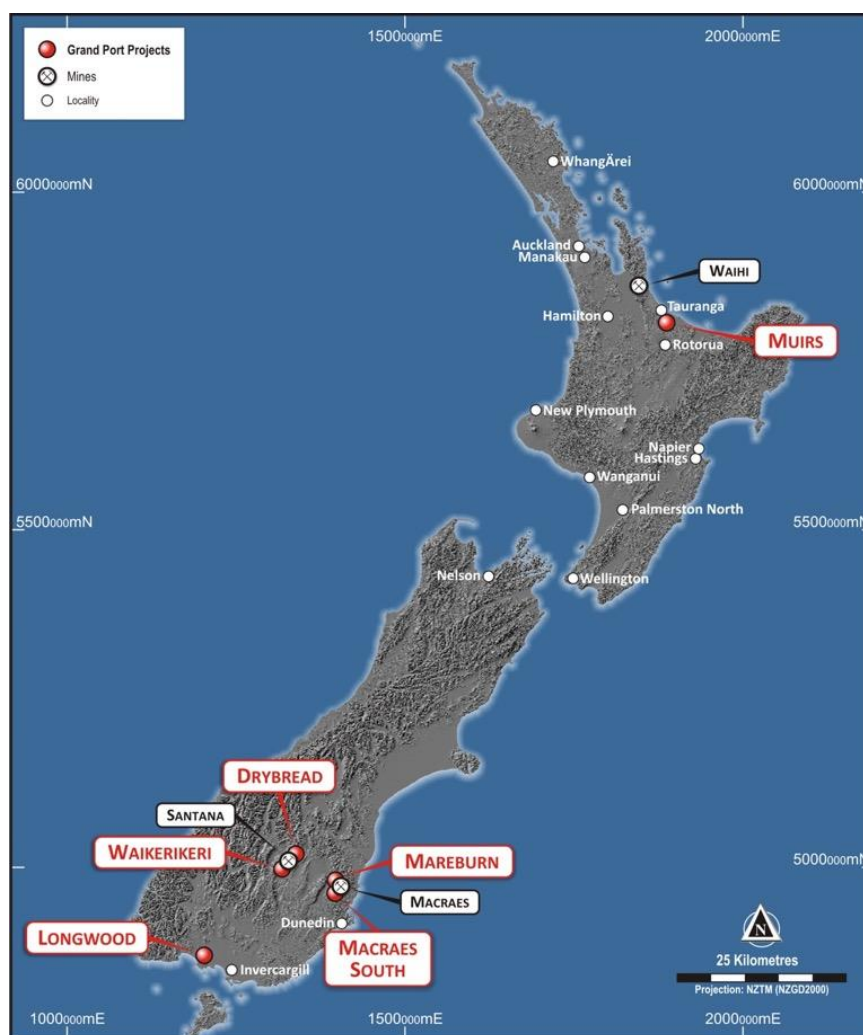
Grand Port Projects
Mines
Locality

1500000mE
2000000mE
6000000mN
6000000mN
5500000mN
5500000mN
5000000mN

WhangĀrei
Auckland
Manakau
WAIHI
Tauranga
Hamilton
Rotorua
MUIRS
New Plymouth
Napier
Hastings
Wanganui
Palmerston North
Nelson
Wellington
DRYBREAD
SANTANA
WAIKERIKERI
MAREBURN
MACRAES
Dunedin
LONGWOOD
MACRAES SOUTH
Invercargill

N
25 Kilometres
Projection: NZTM (NZGD2000)

1000000mE
1500000mE
2000000mE